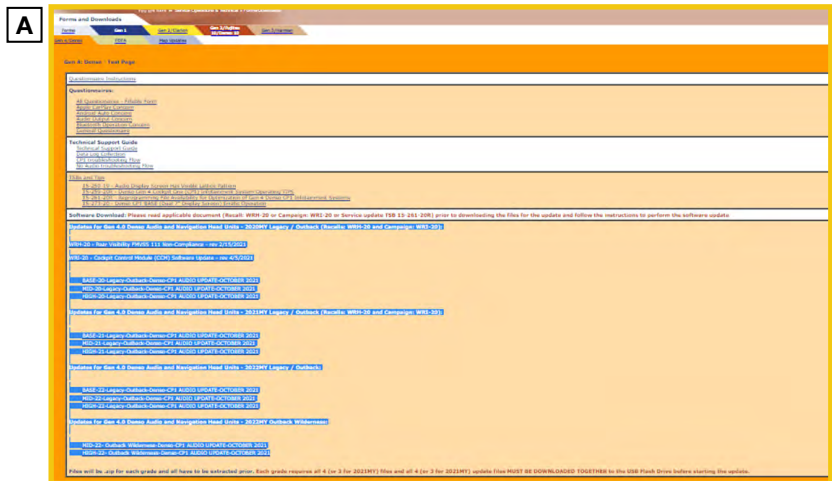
A

Forms and Downloads

Forms | Gen 4 | Gen 3/Clarion | Gen 3/Fujitsu | Gen 3/Harman

Gen 4 Denso | FRMs | Map Updates

Gen 4: Denso - Test Page

Questionnaire Instructions

Questionnaires:

All Questionnaires - Fillable Form
Apple CarPlay Concern
Android Auto Concern
Radio Output Concern
Bluetooth Hands-Free Concern
General Questionnaire

Technical Support Guide
Technical Support Guide
Data Log Collection
CPS Troubleshooting Flow
No Audio Troubleshooting Flow

Tips and Tips
15-261-19 - Audio Display Screen Has Visible Lattice Pattern
15-264-20R - Subaru Gen 4 Cockpit Gen 2(CP1) Infotainment System Operating CPS
15-261-20R - Reprogramming File Available for Optimization of Gen 4 Denso CP1 Infotainment Systems
15-271-21 - Subaru CP1 NAVI (Dual 7" Display Screen) Enable Operation

Software Download: Please read applicable document (Recall: WRH-20 or Campaign: WRI-20 or Service update TSB 15-261-20R) prior to downloading the files for the update and follow the instructions to perform the software update:

Updates for Gen 4.0 Denso Audio and Navigation Head Units - 2020MY Legacy / Outback (Recalls: WRH-20 and Campaign: WRI-20):

WRH-20 - Rear Visibility FMVSS 111 Non-Compliance - rev 2/15/2021

WRI-20 - Cockpit Control Module (CCM) Software Update - rev 4/5/2021

BASE-20-Legacy-Outback-Denso-CP1 AUDIO UPDATE-OCTOBER 2021
MID-20-Legacy-Outback-Denso-CP1 AUDIO UPDATE-OCTOBER 2021
HIGH-20-Legacy-Outback-Denso-CP1 AUDIO UPDATE-OCTOBER 2021

Updates for Gen 4.0 Denso Audio and Navigation Head Units - 2021MY Legacy / Outback (Recalls: WRH-20 and Campaign: WRI-20):

BASE-21-Legacy-Outback-Denso-CP1 AUDIO UPDATE-OCTOBER 2021
MID-21-Legacy-Outback-Denso-CP1 AUDIO UPDATE-OCTOBER 2021
HIGH-21-Legacy-Outback-Denso-CP1 AUDIO UPDATE-OCTOBER 2021

Updates for Gen 4.0 Denso Audio and Navigation Head Units - 2022MY Legacy / Outback:

BASE-22-Legacy-Outback-Denso-CP1 AUDIO UPDATE-OCTOBER 2021
MID-22-Legacy-Outback-Denso-CP1 AUDIO UPDATE-OCTOBER 2021
HIGH-22-Legacy-Outback-Denso-CP1 AUDIO UPDATE-OCTOBER 2021

Updates for Gen 4.0 Denso Audio and Navigation Head Units - 2022MY Outback Wilderness:

MID-22- Outback Wilderness-Denso-CP1 AUDIO UPDATE-OCTOBER 2021
HIGH-22- Outback Wilderness-Denso-CP1 AUDIO UPDATE-OCTOBER 2021

Files will be .zip for each grade and all have to be extracted prior. Each grade requires all 4 (or 3 for 2021MY) files and all 4 (or 3 for 2021MY) update files MUST BE DOWNLOADED TOGETHER to the USB Flash Drive before starting the update.